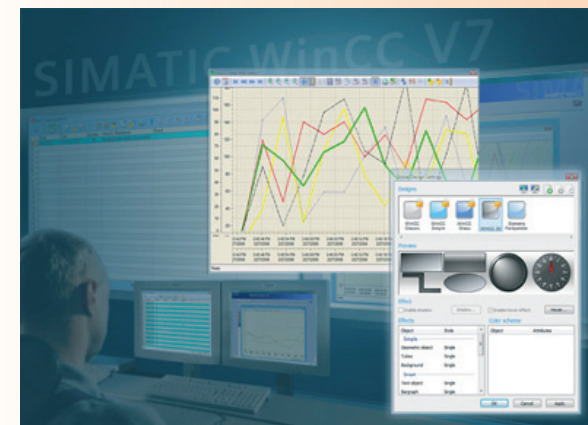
SIMATIC WinCC V7

Designs

WinCC Classic

WinCC Simple

WinCC Glass

WinCC 3D

Preview

Effects

Object

Style

Simple

Geometric object

Single

Tubes

Single

Background

Single

Smart

Text object

Single

Bargraph

Single

Color scheme

Object

Attributes

OK

Cancel

Apply